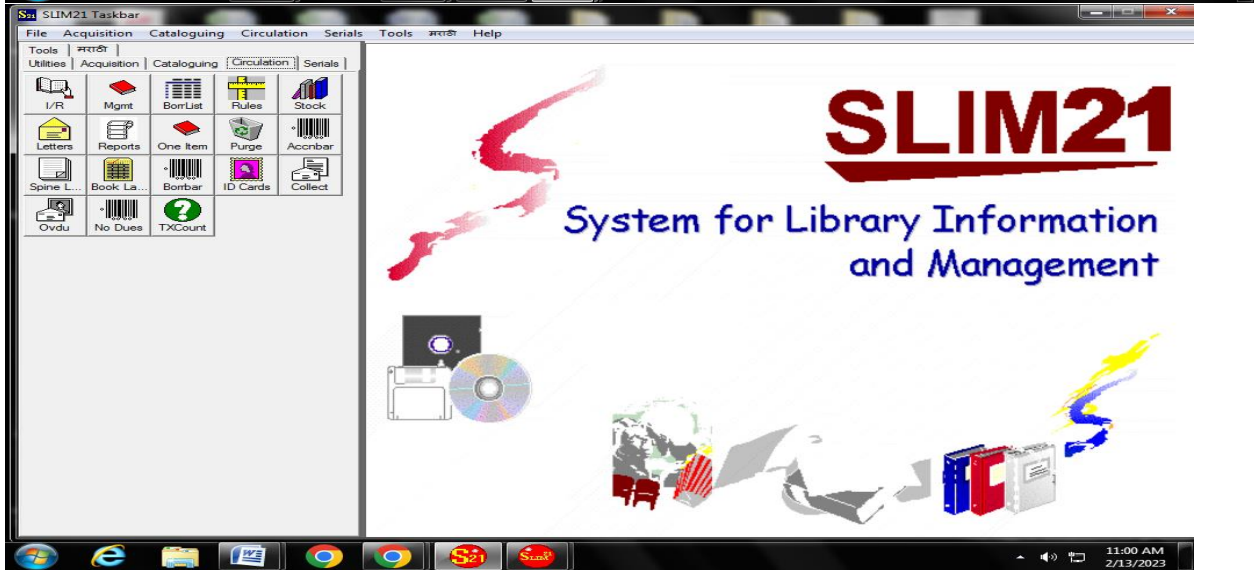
S21 SLIM21 Taskbar

File Acquisition Cataloguing Circulation Serials Tools मराठी Help

Tools | मराठी
Utilities | Acquisition | Cataloguing | Circulation | Serials

I/R
Mgmt
BorrList
Rules
Stock
Letters
Reports
One Item
Purge
Accnbar
Spine L...
Book La...
Borrbar
ID Cards
Collect
Ovdu
No Dues
TXCount

SLIM21

System for Library Information and Management

S21

11:00 AM
2/13/2023